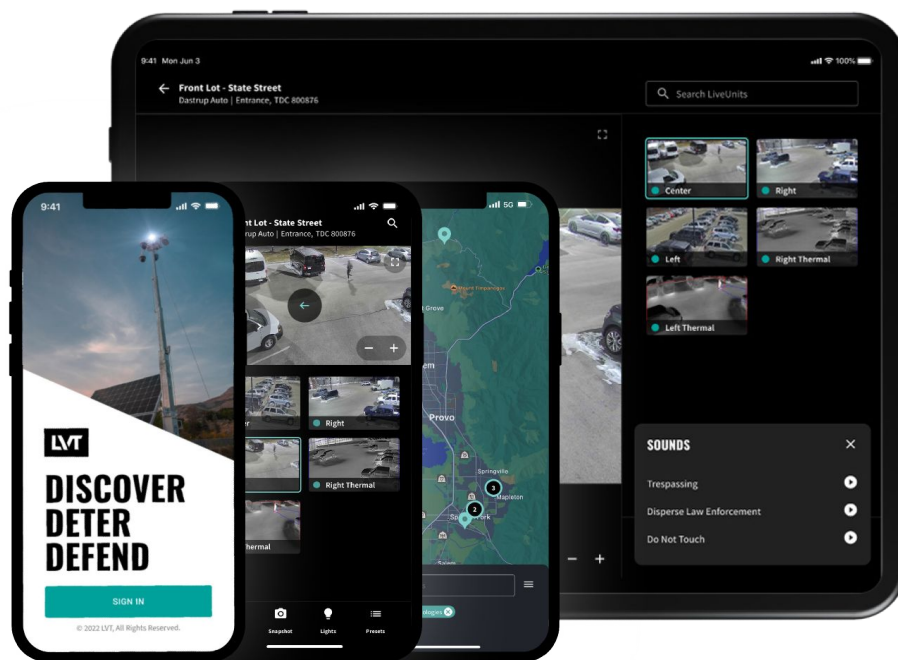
9:41 Mon Jun 3

Front Lot - State Street
Dastrup Auto | Entrance, TDC 800876

Search LiveUnits

Center
Right
Left
Right Thermal
Left Thermal

SOUNDS
Trespassing
Disperse Law Enforcement
Do Not Touch

9:41
LVT
DISCOVER
DETER
DEFEND
SIGN IN
© 2022 LVT, All Rights Reserved.

nt Lot - State Street
astrup Auto | Entrance, TDC 800876
Right
Right Thermal
hermal
Snapshot
Lights
Presets

5G
Grove
Provo
Springville
Mapleton
3
2